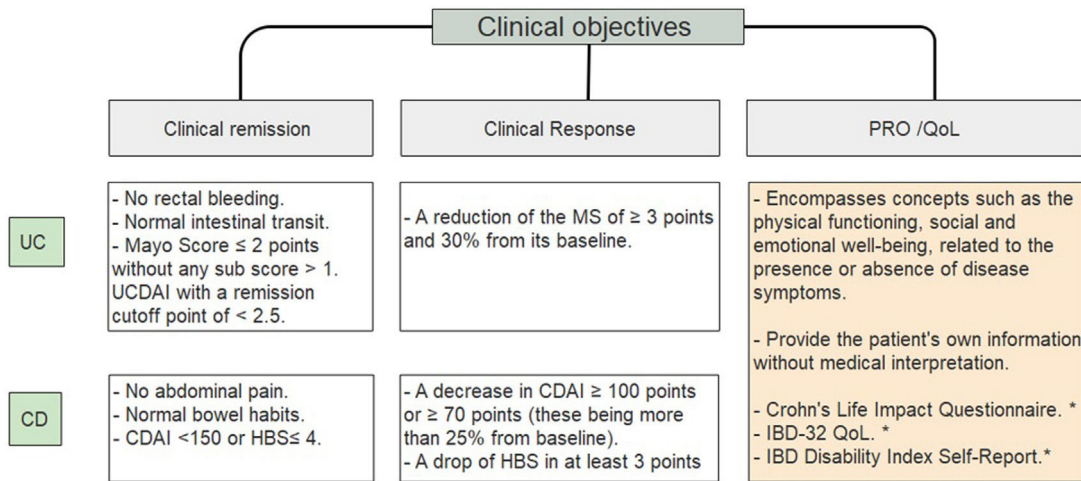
Clinical objectives

Clinical remission

Clinical Response

PRO /QoL

UC

- No rectal bleeding.
- Normal intestinal transit.
- Mayo Score ≤ 2 points without any sub score > 1. UCDAI with a remission cutoff point of < 2.5.

- A reduction of the MS of ≥ 3 points and 30% from its baseline.

- Encompasses concepts such as the physical functioning, social and emotional well-being, related to the presence or absence of disease symptoms.

- Provide the patient's own information without medical interpretation.

- Crohn's Life Impact Questionnaire. *
- IBD-32 QoL. *
- IBD Disability Index Self-Report.*

CD

- No abdominal pain.
- Normal bowel habits.
- CDAI <150 or HBS≤ 4.

- A decrease in CDAI ≥ 100 points or ≥ 70 points (these being more than 25% from baseline).
- A drop of HBS in at least 3 points